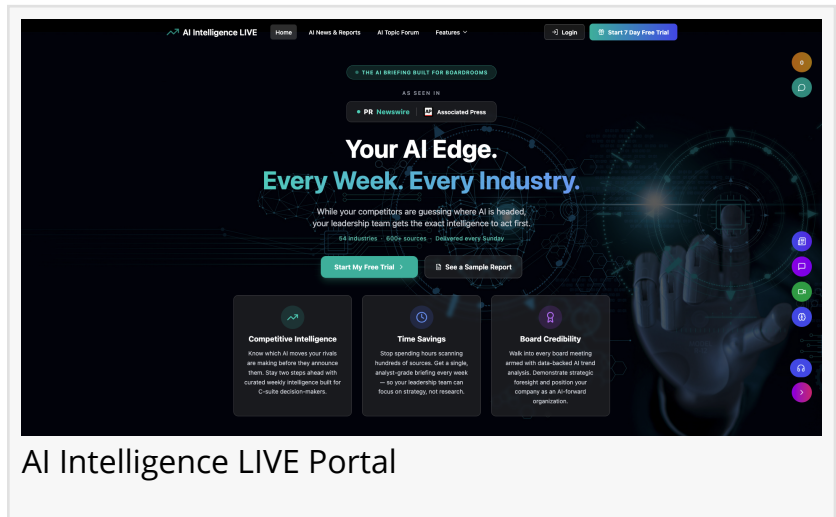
AI Intelligence LIVE Home AI News & Reports AI Topic Forum Features Login Start 7 Day Free Trial

THE AI BRIEFING BUILT FOR BOARDROOMS

AS SEEN IN

PR Newswire Associated Press

Your AI Edge.
Every Week. Every Industry.

While your competitors are guessing where AI is headed, your leadership team gets the exact intelligence to act first.

54 industries · 600+ sources · Delivered every Sunday

Start My Free Trial › See a Sample Report

Competitive Intelligence
Know which AI moves your rivals are making before they announce them. Stay two steps ahead with curated weekly intelligence built for C-suite decision-makers.

Time Savings
Stop spending hours scanning hundreds of sources. Get a single, analyst-grade briefing every week — so your leadership team can focus on strategy, not research.

Board Credibility
Walk into every board meeting armed with data-backed AI trend analysis. Demonstrate strategic foresight and position your company as an AI-forward organization.

AI Intelligence LIVE Portal